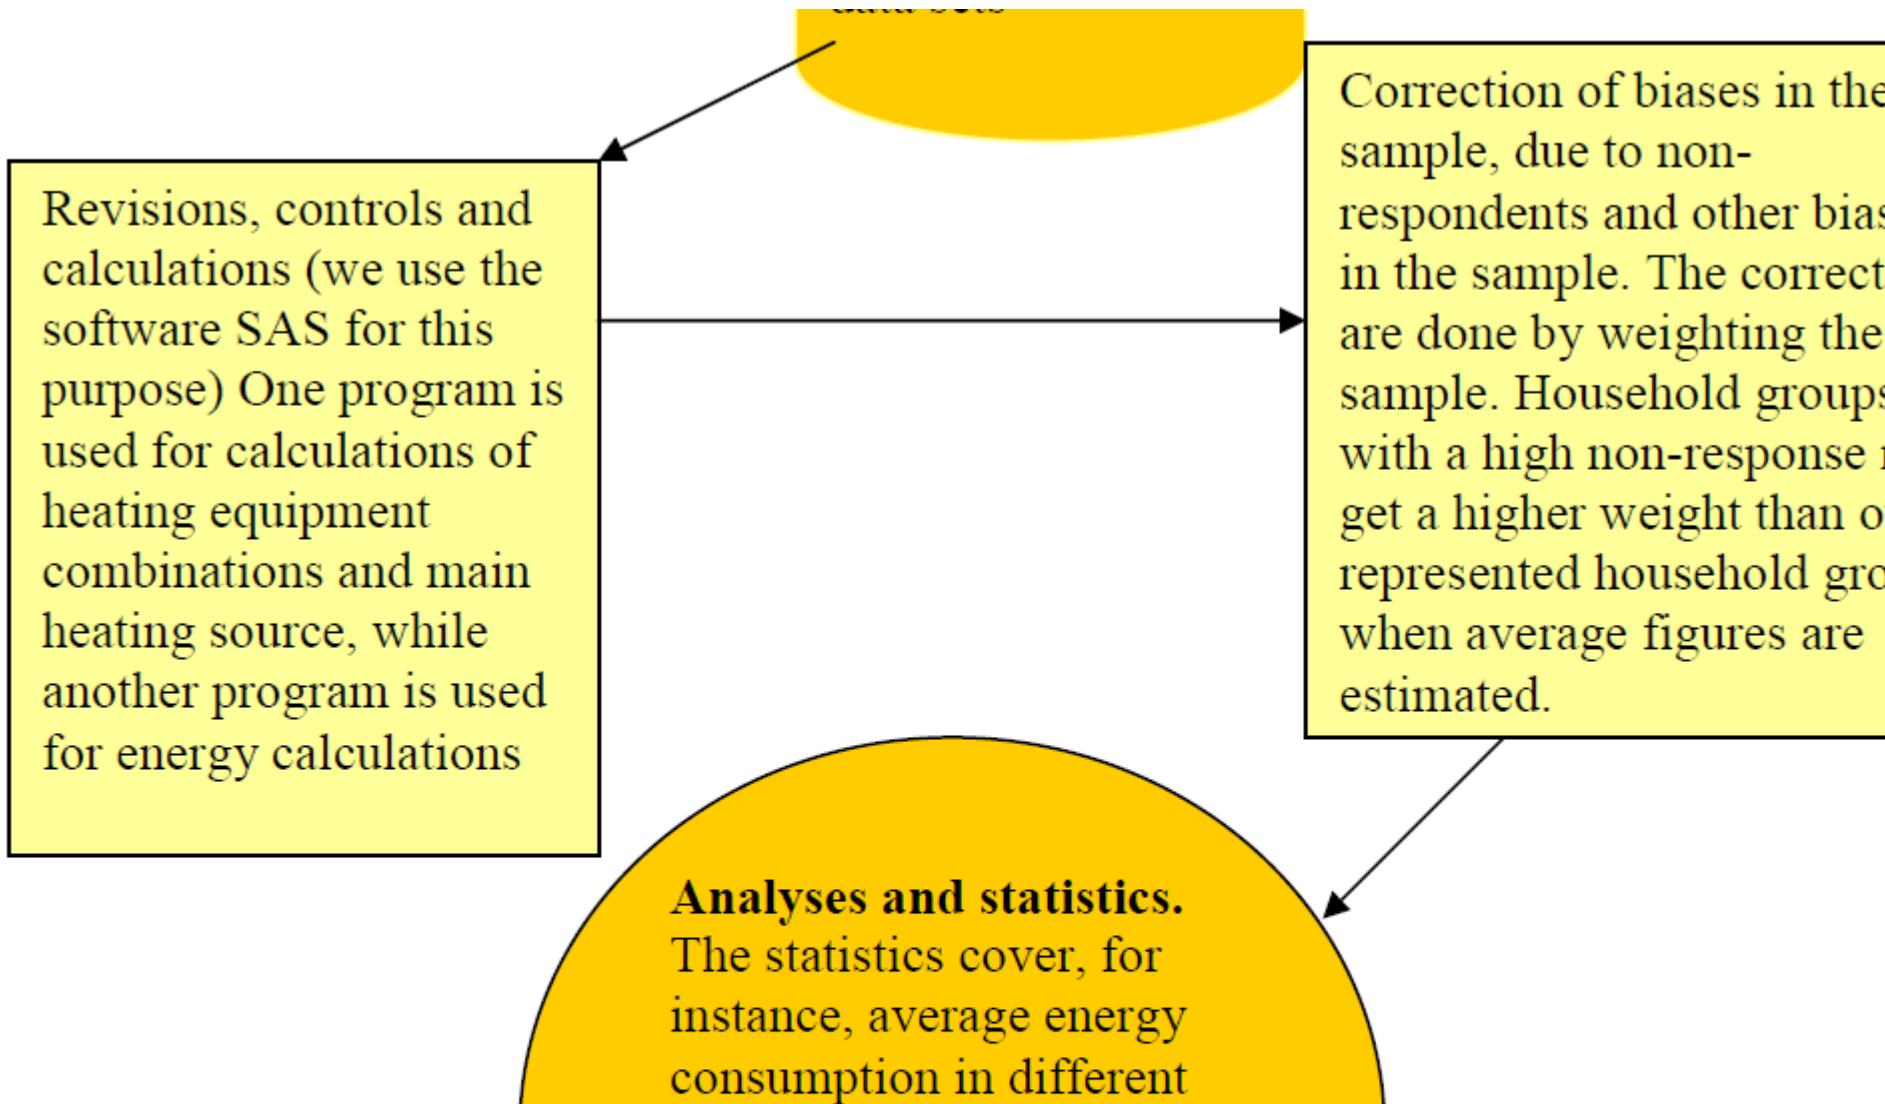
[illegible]

Revisions, controls and calculations (we use the software SAS for this purpose) One program is used for calculations of heating equipment combinations and main heating source, while another program is used for energy calculations

Correction of biases in the sample, due to non-respondents and other bias in the sample. The correct are done by weighting the sample. Household groups with a high non-response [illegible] get a higher weight than o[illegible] represented household gro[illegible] when average figures are estimated.

**Analyses and statistics.** The statistics cover, for instance, average energy consumption in different